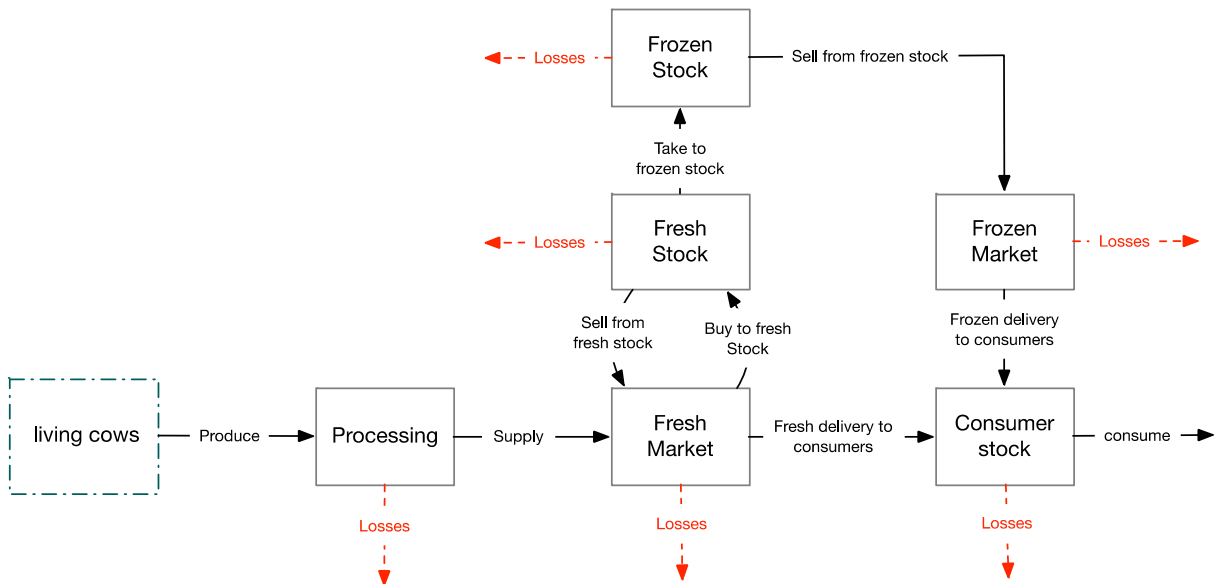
Losses

Frozen Stock

Sell from frozen stock

Take to frozen stock

Losses

Fresh Stock

Frozen Market

Losses

Sell from fresh stock

Buy to fresh Stock

Frozen delivery to consumers

living cows

Produce

Processing

Supply

Fresh Market

Fresh delivery to consumers

Consumer stock

consume

Losses

Losses

Losses